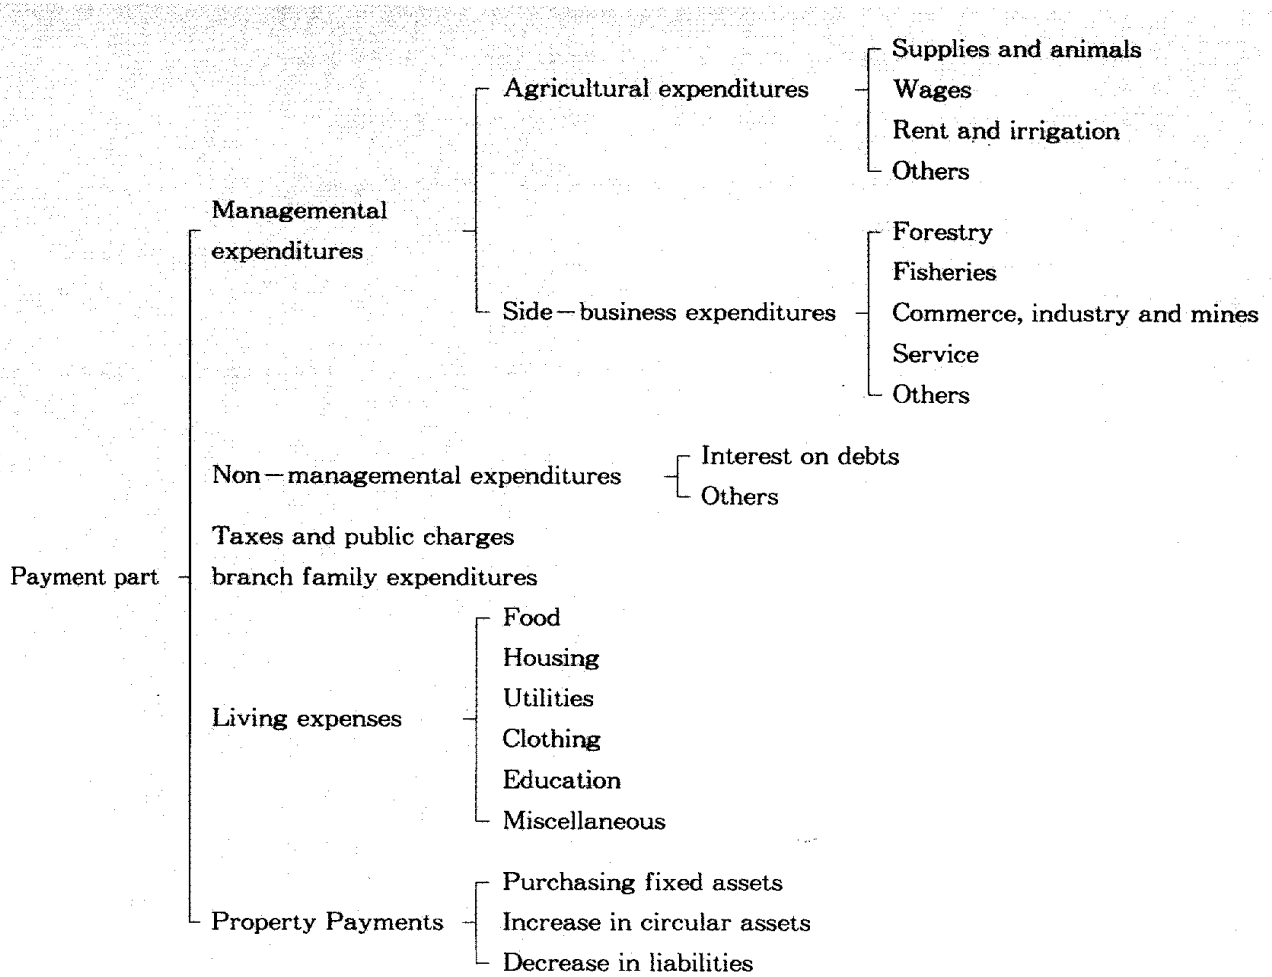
Payment part

Managemental expenditures

Agricultural expenditures

Supplies and animals
Wages
Rent and irrigation
Others

Side－business expenditures

Forestry
Fisheries
Commerce, industry and mines
Service
Others

Non－managemental expenditures

Interest on debts
Others

Taxes and public charges
branch family expenditures

Living expenses

Food
Housing
Utilities
Clothing
Education
Miscellaneous

Property Payments

Purchasing fixed assets
Increase in circular assets
Decrease in liabilities